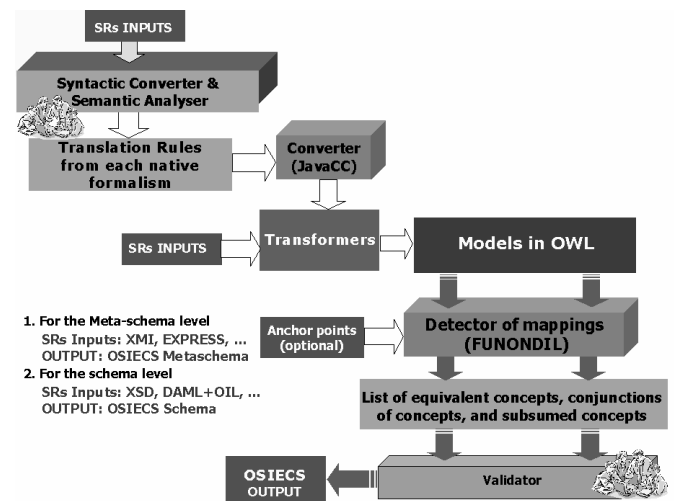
SRs INPUTS

Syntactic Converter & Semantic Analyser

Translation Rules from each native formalism

Converter (JavaCC)

SRs INPUTS

Transformers

Models in OWL

1. For the Meta-schema level
SRs Inputs: XMI, EXPRESS, ...
OUTPUT: OSIECS Metaschema
2. For the schema level
SRs Inputs: XSD, DAML+OIL, ...
OUTPUT: OSIECS Schema

Anchor points (optional)

Detector of mappings (FUNONDIL)

List of equivalent concepts, conjunctions of concepts, and subsumed concepts

OSIECS OUTPUT

Validator